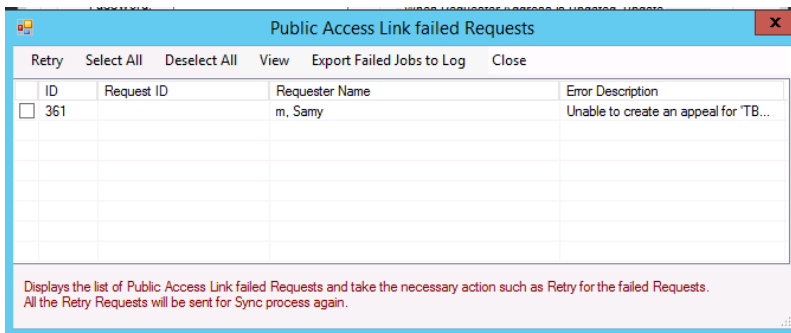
Public Access Link failed Requests

Retry Select All Deselect All View Export Failed Jobs to Log Close

| | ID | Request ID | Requester Name | Error Description |
|---|---|---|---|---|
| ☐ | 361 | | m, Samy | Unable to create an appeal for 'TB... |

Displays the list of Public Access Link failed Requests and take the necessary action such as Retry for the failed Requests. All the Retry Requests will be sent for Sync process again.